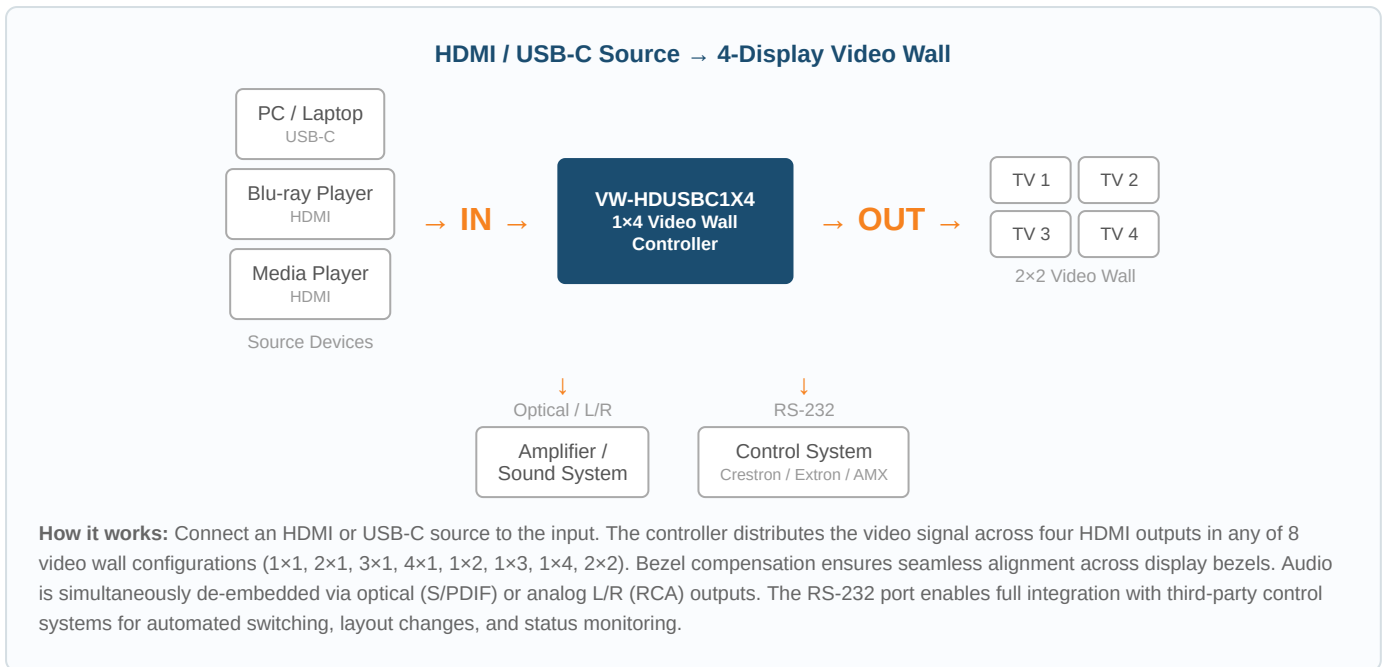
HDMI / USB-C Source → 4-Display Video Wall

PC / Laptop
USB-C

Blu-ray Player
HDMI

Media Player
HDMI

Source Devices

→ IN →

VW-HDUSBC1X4
1×4 Video Wall Controller

→ OUT →

TV 1
TV 2
TV 3
TV 4

2×2 Video Wall

↓
Optical / L/R

Amplifier / Sound System

↓
RS-232

Control System
Crestron / Extron / AMX

**How it works:** Connect an HDMI or USB-C source to the input. The controller distributes the video signal across four HDMI outputs in any of 8 video wall configurations (1×1, 2×1, 3×1, 4×1, 1×2, 1×3, 1×4, 2×2). Bezel compensation ensures seamless alignment across display bezels. Audio is simultaneously de-embedded via optical (S/PDIF) or analog L/R (RCA) outputs. The RS-232 port enables full integration with third-party control systems for automated switching, layout changes, and status monitoring.